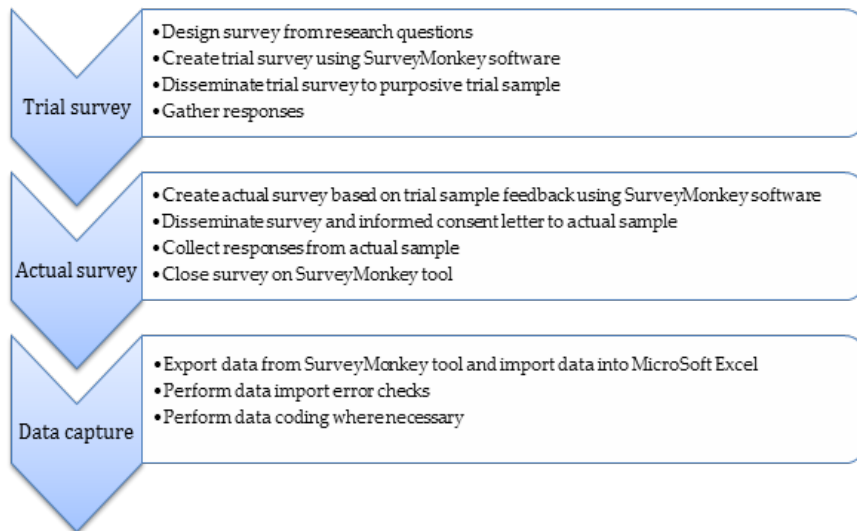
Trial survey

•Design survey from research questions
•Create trial survey using SurveyMonkey software
•Disseminate trial survey to purposive trial sample
•Gather responses

Actual survey

•Create actual survey based on trial sample feedback using SurveyMonkey software
•Disseminate survey and informed consent letter to actual sample
•Collect responses from actual sample
•Close survey on SurveyMonkey tool

Data capture

•Export data from SurveyMonkey tool and import data into MicroSoft Excel
•Perform data import error checks
•Perform data coding where necessary